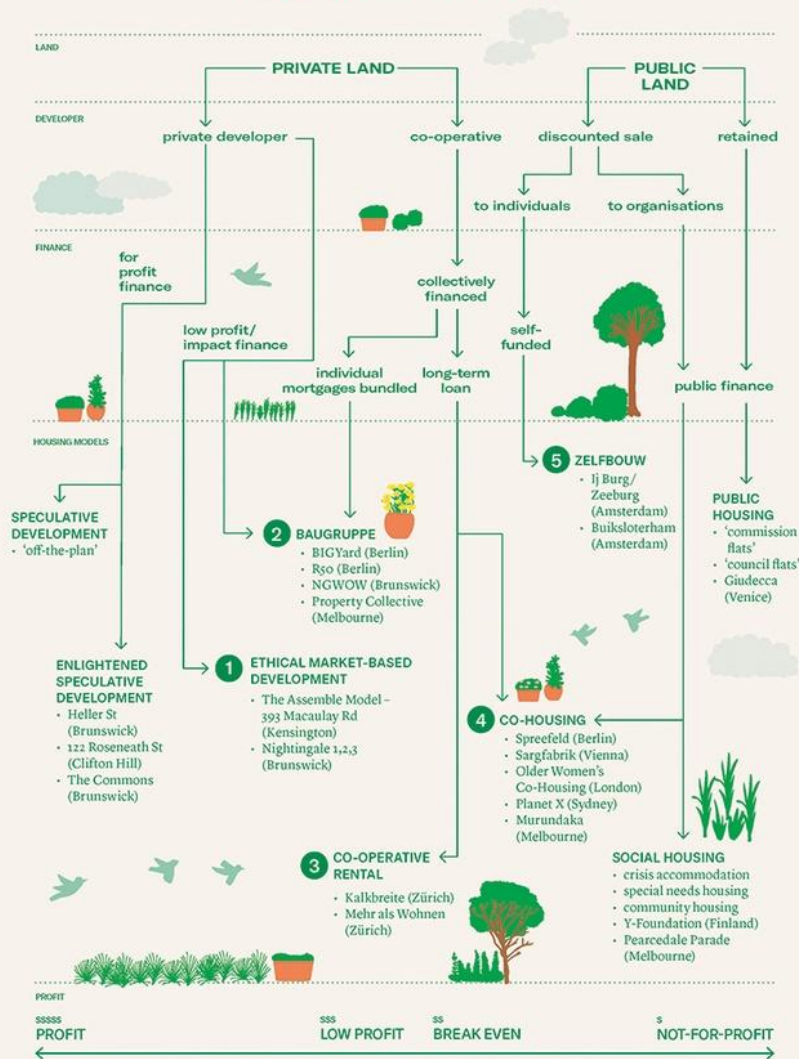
LAND

PRIVATE LAND

PUBLIC LAND

DEVELOPER

private developer

co-operative

discounted sale

retained

to individuals

to organisations

FINANCE

for profit finance

collectively financed

low profit/ impact finance

self-funded

individual mortgages bundled

long-term loan

public finance

HOUSING MODELS

5 ZELFBOUW
• Ij Burg/ Zeeburg (Amsterdam)
• Buiksloterham (Amsterdam)

SPECULATIVE DEVELOPMENT
• 'off-the-plan'

2 BAUGRUPPE
• BIGYard (Berlin)
• R50 (Berlin)
• NGWOW (Brunswick)
• Property Collective (Melbourne)

PUBLIC HOUSING
• 'commission flats'
• 'council flats'
• Giudecca (Venice)

ENLIGHTENED SPECULATIVE DEVELOPMENT
• Heller St (Brunswick)
• 122 Roseneath St (Clifton Hill)
• The Commons (Brunswick)

1 ETHICAL MARKET-BASED DEVELOPMENT
• The Assemble Model - 393 Macaulay Rd (Kensington)
• Nightingale 1,2,3 (Brunswick)

4 CO-HOUSING
• Spreefeld (Berlin)
• Sargfabrik (Vienna)
• Older Women's Co-Housing (London)
• Planet X (Sydney)
• Murundaka (Melbourne)

3 CO-OPERATIVE RENTAL
• Kalkbreite (Zürich)
• Mehr als Wohnen (Zürich)

SOCIAL HOUSING
• crisis accommodation
• special needs housing
• community housing
• Y-Foundation (Finland)
• Pearcedale Parade (Melbourne)

PROFIT

$$$$$ PROFIT

$$$ LOW PROFIT

$$ BREAK EVEN

$ NOT-FOR-PROFIT